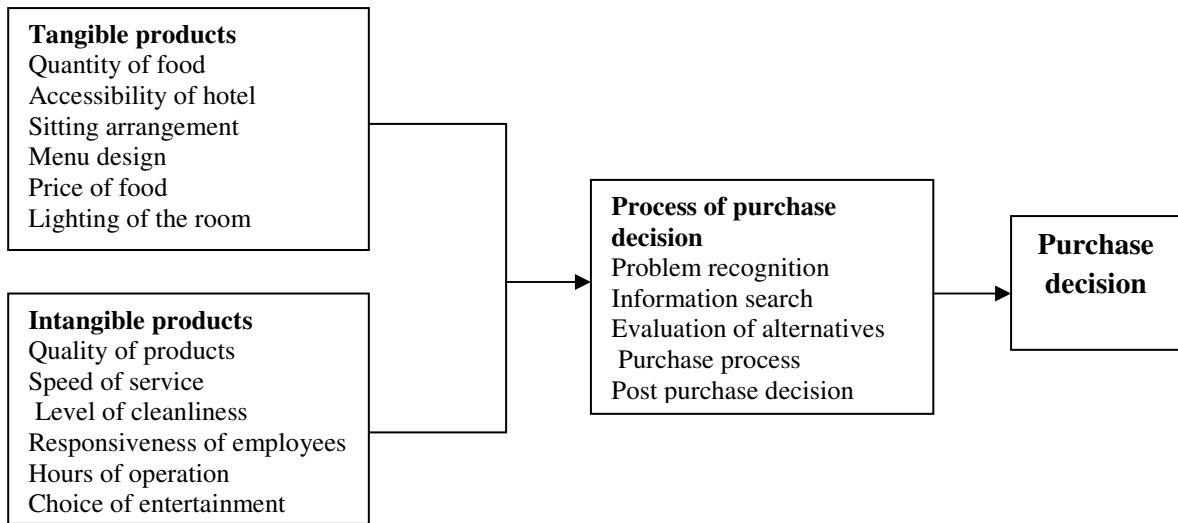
**Tangible products**
Quantity of food
Accessibility of hotel
Sitting arrangement
Menu design
Price of food
Lighting of the room

**Intangible products**
Quality of products
Speed of service
Level of cleanliness
Responsiveness of employees
Hours of operation
Choice of entertainment

**Process of purchase decision**
Problem recognition
Information search
Evaluation of alternatives
Purchase process
Post purchase decision

**Purchase decision**